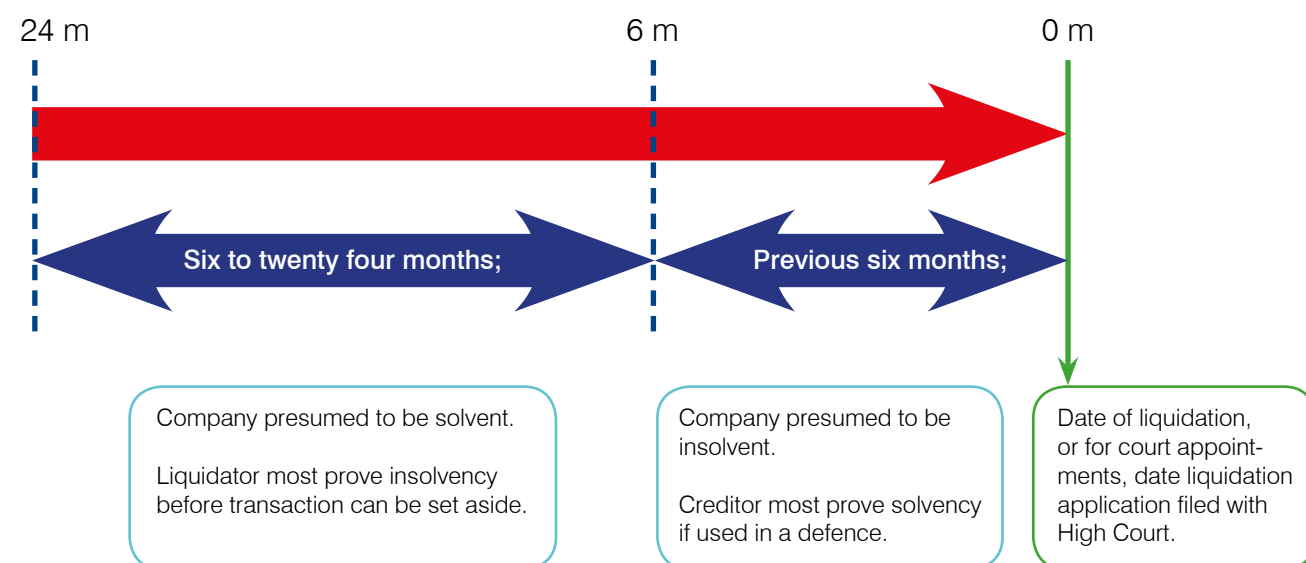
24 m

6 m

0 m

Six to twenty four months;

Previous six months;

Company presumed to be solvent.

Liquidator most prove insolvency before transaction can be set aside.

Company presumed to be insolvent.

Creditor most prove solvency if used in a defence.

Date of liquidation, or for court appointments, date liquidation application filed with High Court.